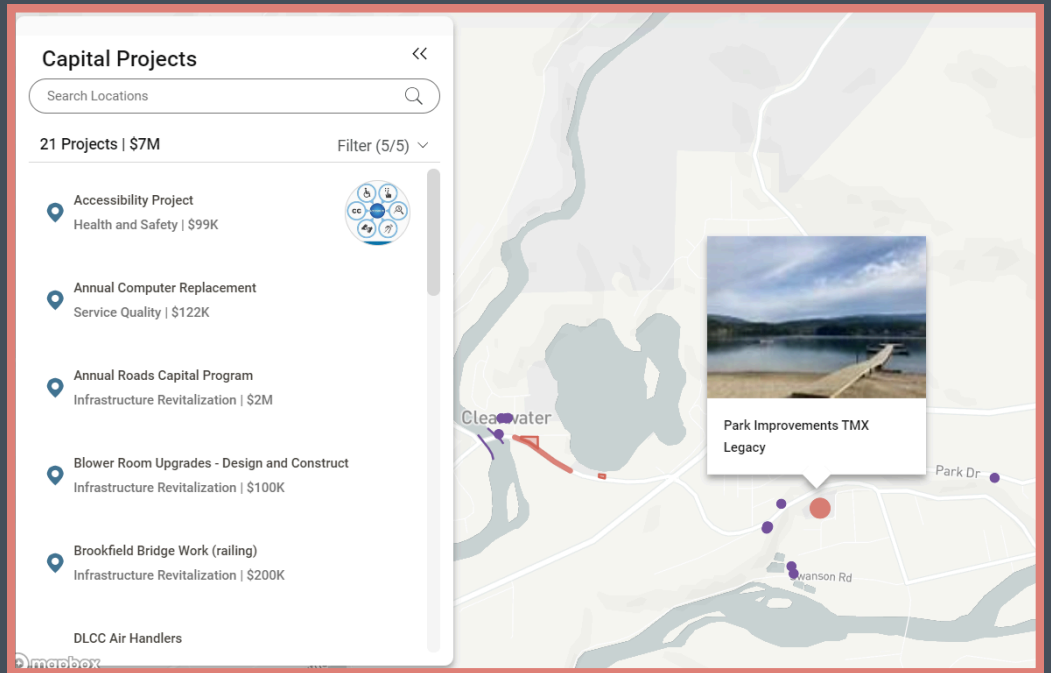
Capital Projects

<<

Search Locations

21 Projects | $7M

Filter (5/5)

Accessibility Project
Health and Safety | $99K

CC

Annual Computer Replacement
Service Quality | $122K

Annual Roads Capital Program
Infrastructure Revitalization | $2M

Blower Room Upgrades - Design and Construct
Infrastructure Revitalization | $100K

Brookfield Bridge Work (railing)
Infrastructure Revitalization | $200K

DLCC Air Handlers

mapbox

Clearwater

Park Improvements TMX Legacy

Park Dr

Swanson Rd